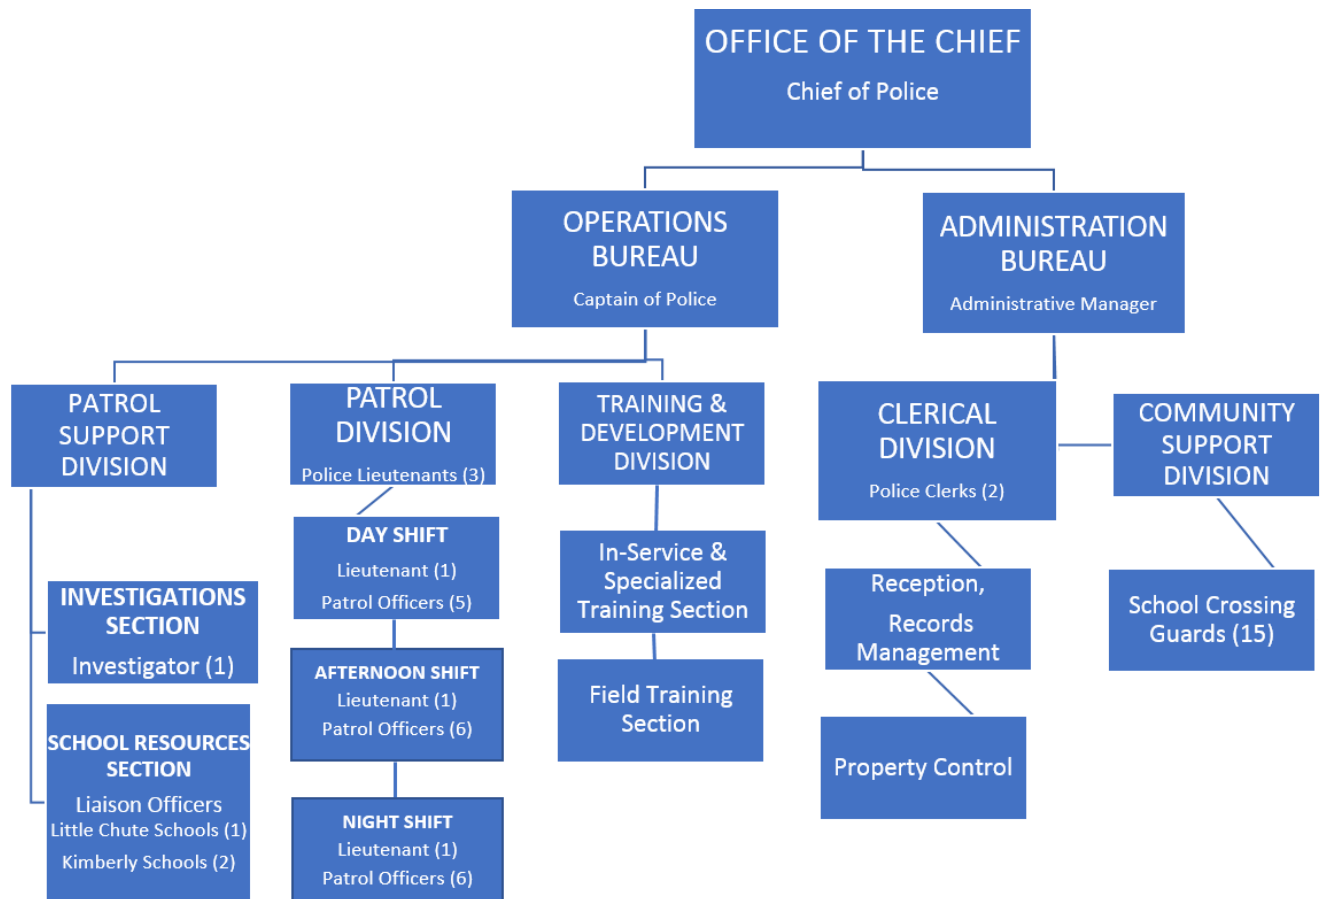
OFFICE OF THE CHIEF
Chief of Police

OPERATIONS BUREAU
Captain of Police

ADMINISTRATION BUREAU
Administrative Manager

PATROL SUPPORT DIVISION

INVESTIGATIONS SECTION
Investigator (1)

SCHOOL RESOURCES SECTION
Liaison Officers
Little Chute Schools (1)
Kimberly Schools (2)

PATROL DIVISION
Police Lieutenants (3)

DAY SHIFT
Lieutenant (1)
Patrol Officers (5)

AFTERNOON SHIFT
Lieutenant (1)
Patrol Officers (6)

NIGHT SHIFT
Lieutenant (1)
Patrol Officers (6)

TRAINING & DEVELOPMENT DIVISION

In-Service & Specialized Training Section

Field Training Section

CLERICAL DIVISION
Police Clerks (2)

Reception, Records Management

Property Control

COMMUNITY SUPPORT DIVISION

School Crossing Guards (15)